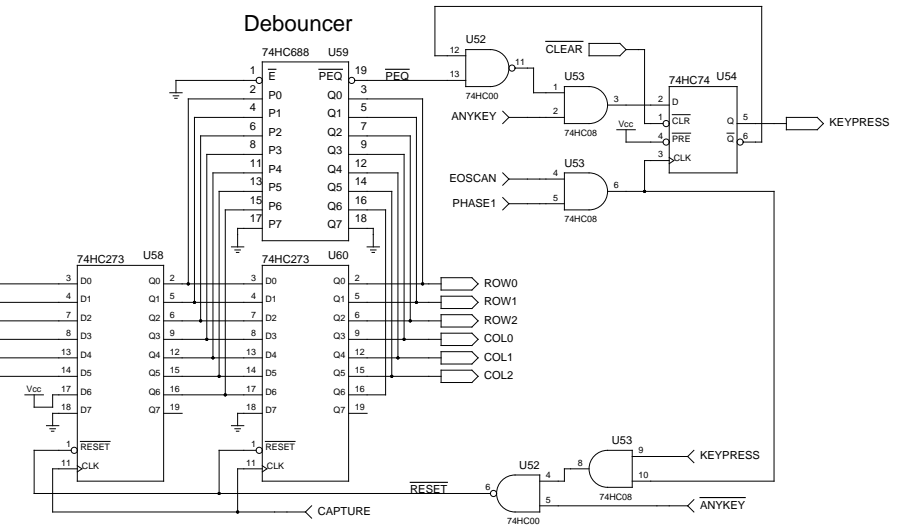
Debouncer

74HC688 U59
1 $\overline{E}$
2 P0
4 P1
6 P2
8 P3
11 P4
13 P5
15 P6
17 P7
19 $\overline{PEQ}$
3 Q0
5 Q1
7 Q2
9 Q3
12 Q4
14 Q5
16 Q6
18 Q7
$\overline{PEQ}$

U52
12
13
11
74HC00

$\overline{CLEAR}$

U53
1
2
3
ANYKEY
74HC08

74HC74 U54
2 D
1 $\overline{CLR}$
4 $\overline{PRE}$
3 CLK
Vcc
Q 5
$\overline{Q}$ 6
KEYPRESS

U53
EOSCAN 4
PHASE1 5
6
74HC08

74HC273 U58
3 D0
4 D1
7 D2
8 D3
13 D4
14 D5
17 D6
18 D7
Q0 2
Q1 5
Q2 6
Q3 9
Q4 12
Q5 15
Q6 16
Q7 19
Vcc
1 $\overline{RESET}$
11 CLK

74HC273 U60
3 D0
4 D1
7 D2
8 D3
13 D4
14 D5
17 D6
18 D7
Q0 2
Q1 5
Q2 6
Q3 9
Q4 12
Q5 15
Q6 16
Q7 19
1 $\overline{RESET}$
11 CLK

ROW0
ROW1
ROW2
COL0
COL1
COL2

U53
9
8
10
KEYPRESS
74HC08

U52
$\overline{RESET}$
6
4
5
74HC00
$\overline{ANYKEY}$

CAPTURE